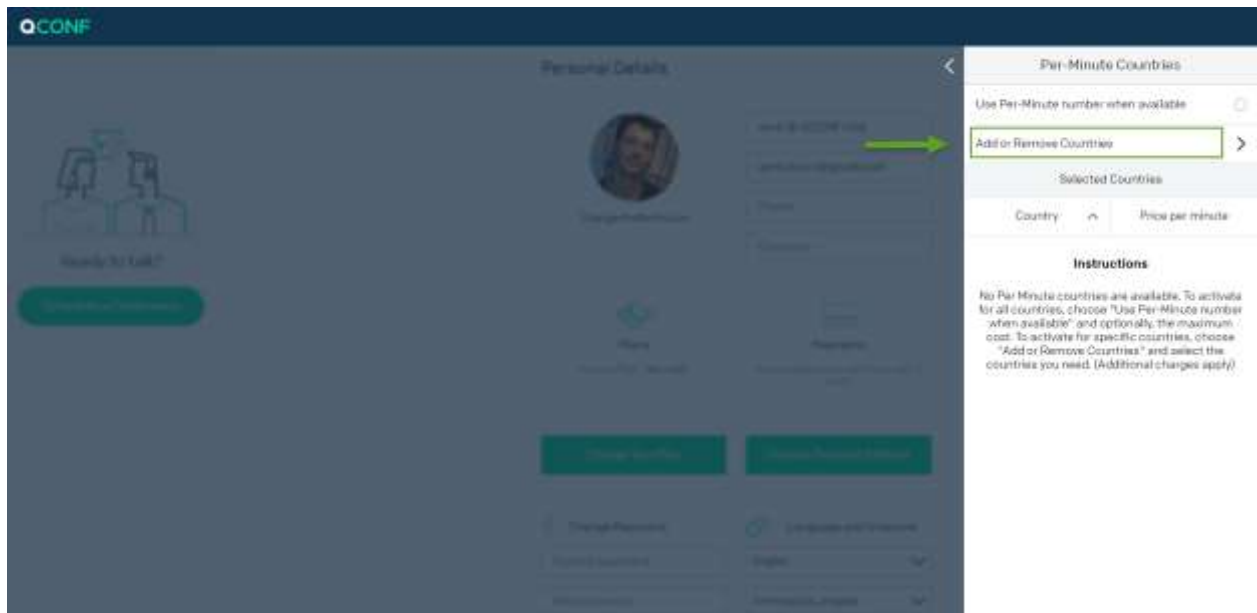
QCONF

Personal Details

Ready to talk?

Per-Minute Countries

Use Per-Minute number when available

Add or Remove Countries

Selected Countries

Country

Price per minute

Instructions

No Per Minute countries are available. To activate for all countries, choose "Use Per-Minute number when available" and optionally, the maximum cost. To activate for specific countries, choose "Add or Remove Countries" and select the countries you need. (Additional charges apply)